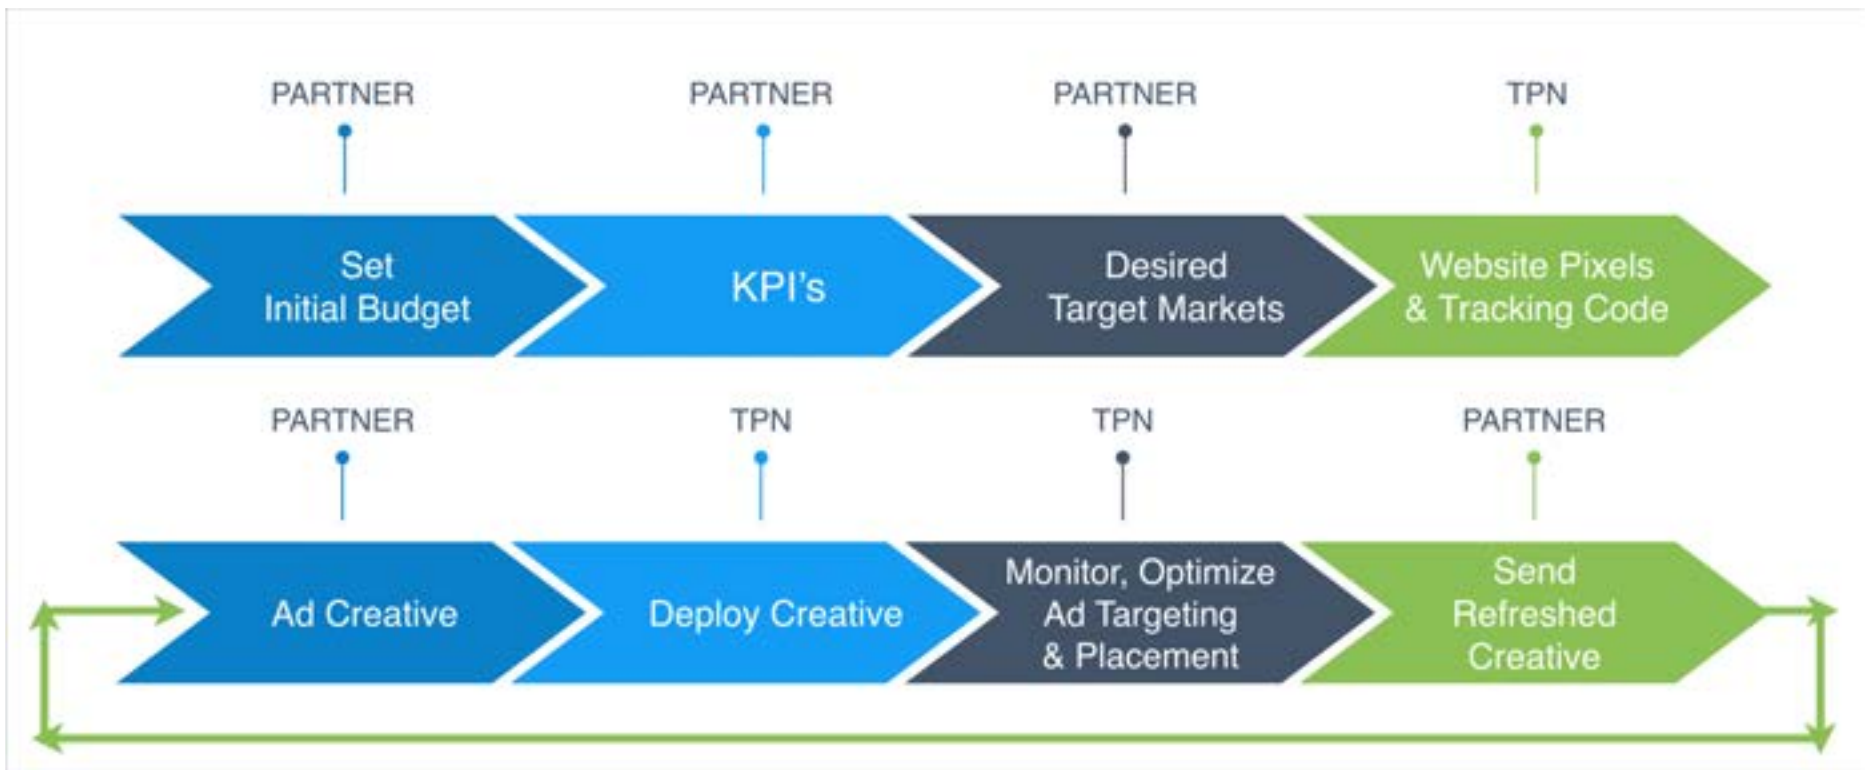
PARTNER

Set Initial Budget

PARTNER

KPI’s

PARTNER

Desired Target Markets

TPN

Website Pixels & Tracking Code

PARTNER

Ad Creative

TPN

Deploy Creative

TPN

Monitor, Optimize Ad Targeting & Placement

PARTNER

Send Refreshed Creative